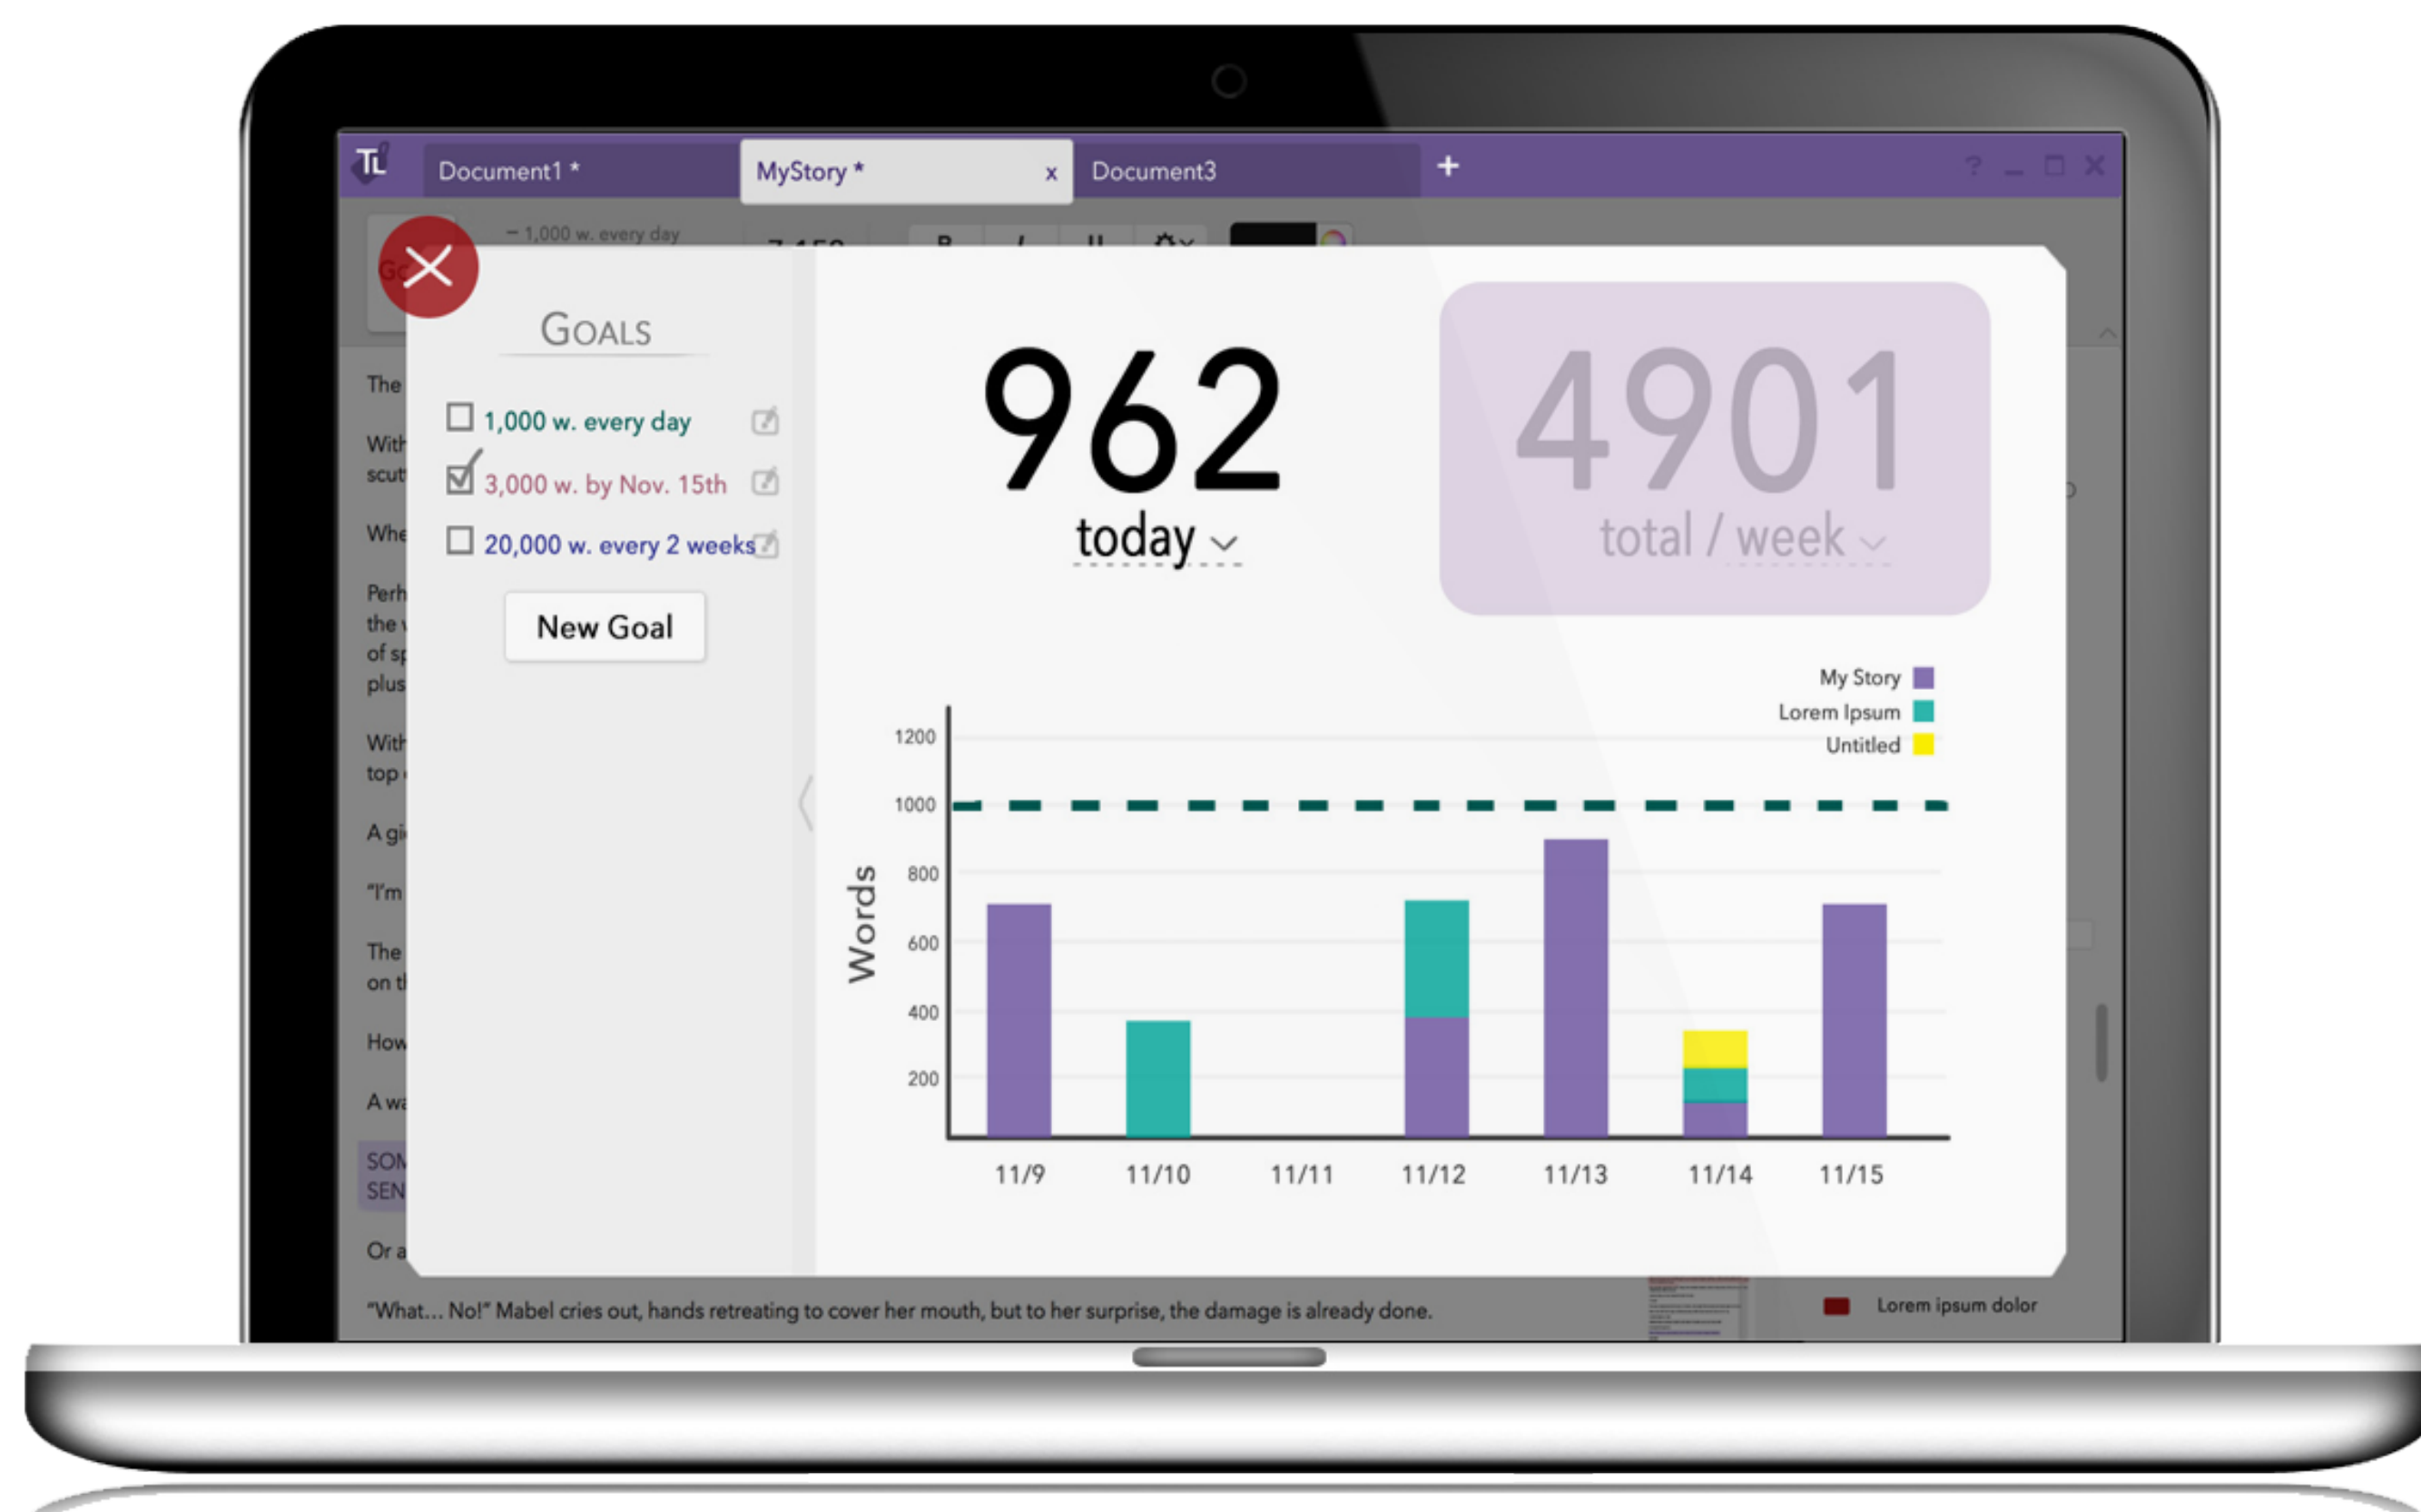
TL Document1 * MyStory * x Document3 +

— 1,000 w. every day

GOALS

☐ 1,000 w. every day
☑ 3,000 w. by Nov. 15th
☐ 20,000 w. every 2 weeks

New Goal

962
today

4901
total / week

My Story
Lorem Ipsum
Untitled

Words

1200
1000
800
600
400
200

11/9 11/10 11/11 11/12 11/13 11/14 11/15

The
With scut
Whe
Perh the of sp plus
With top
A gi
"I'm
The on t
How
A wa
SON SEN
Or a

"What... No!" Mabel cries out, hands retreating to cover her mouth, but to her surprise, the damage is already done.

Lorem ipsum dolor